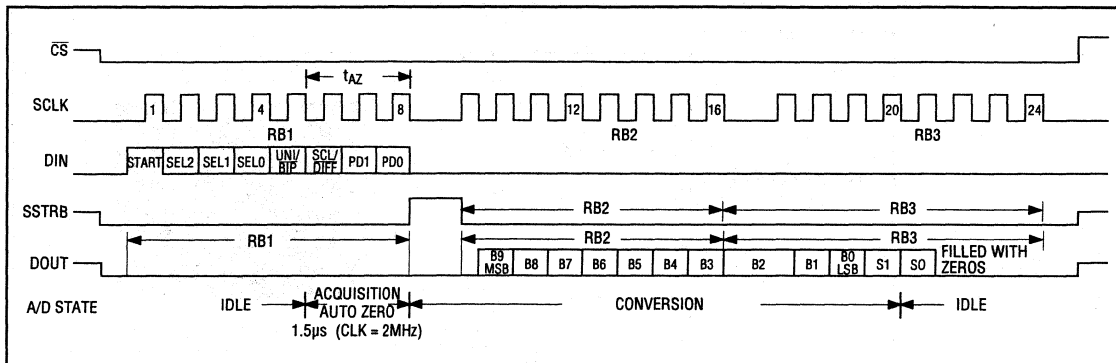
$\overline{CS}$

$t_{AZ}$

SCLK 1 4 8 12 16 20 24

RB1 RB2 RB3

DIN START SEL2 SEL1 SEL0 UNI/BIP SGL/DIFF PD1 PD0

SSTRB RB2 RB3

RB1 RB2 RB3

DOUT B9 MSB B8 B7 B6 B5 B4 B3 B2 B1 B0 LSB S1 S0 FILLED WITH ZEROS

A/D STATE IDLE ACQUISITION AUTO ZERO CONVERSION IDLE

1.5μs (CLK = 2MHz)